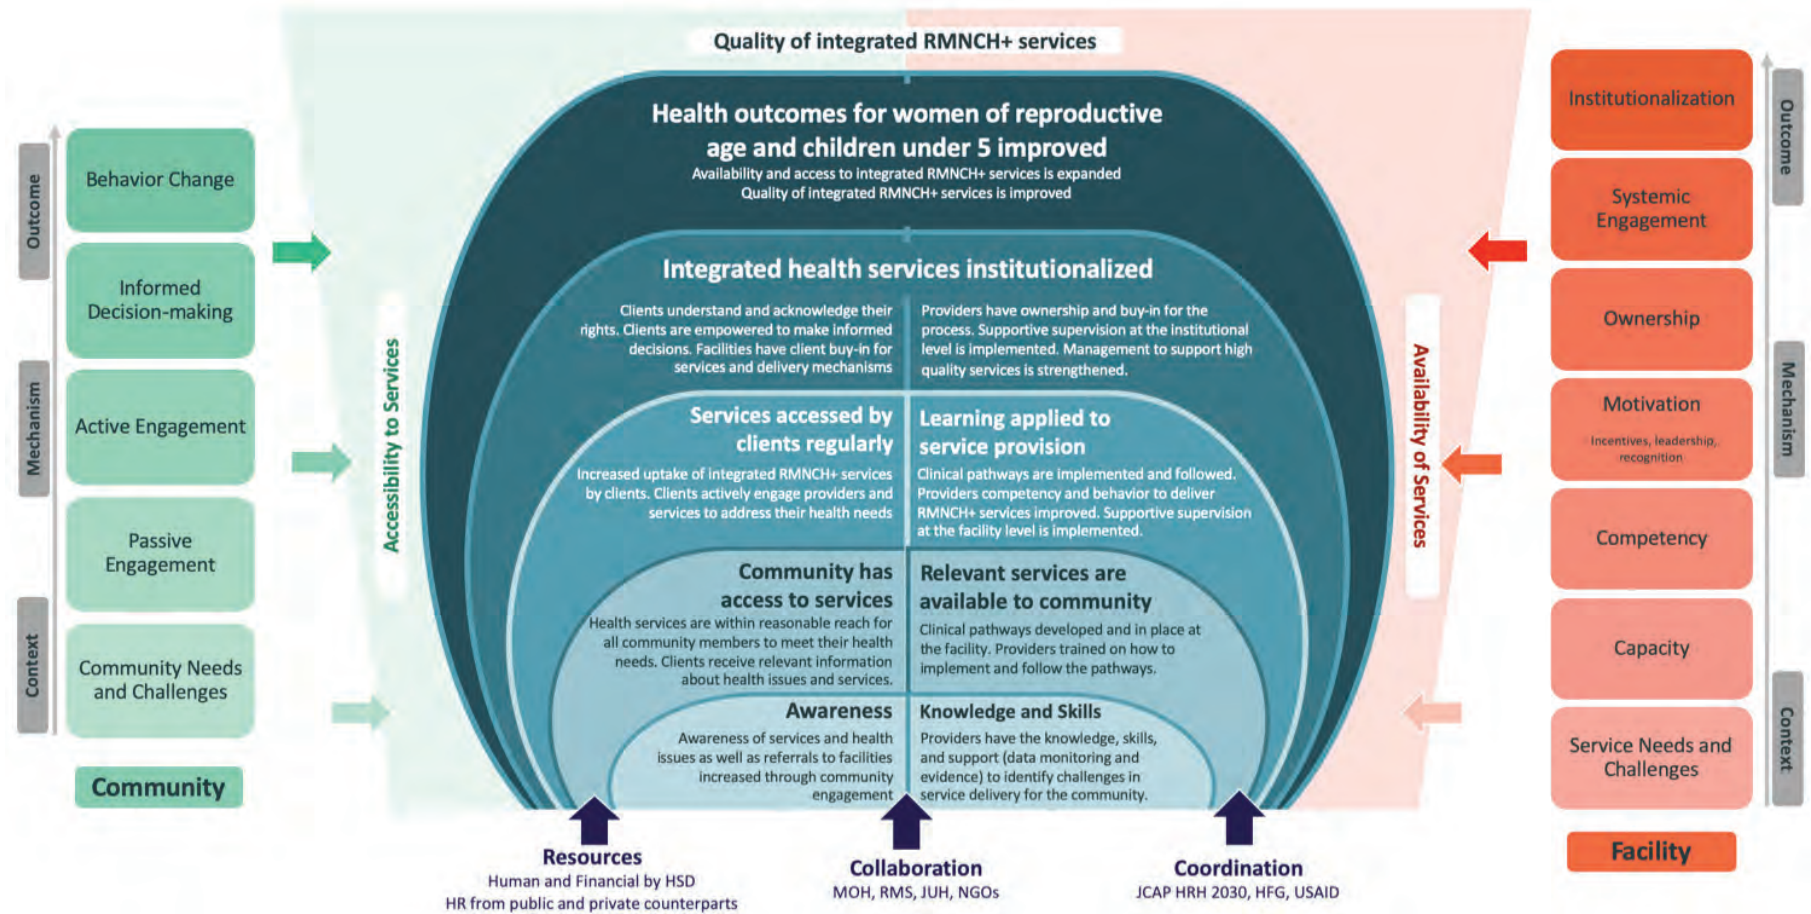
Quality of integrated RMNCH+ services

Outcome

Mechanism

Context

Behavior Change

Informed Decision-making

Active Engagement

Passive Engagement

Community Needs and Challenges

Community

Accessibility to Services

Health outcomes for women of reproductive age and children under 5 improved

Availability and access to integrated RMNCH+ services is expanded
Quality of integrated RMNCH+ services is improved

Integrated health services institutionalized

Clients understand and acknowledge their rights. Clients are empowered to make informed decisions. Facilities have client buy-in for services and delivery mechanisms

Providers have ownership and buy-in for the process. Supportive supervision at the institutional level is implemented. Management to support high quality services is strengthened.

Services accessed by clients regularly

Increased uptake of integrated RMNCH+ services by clients. Clients actively engage providers and services to address their health needs

Learning applied to service provision

Clinical pathways are implemented and followed. Providers competency and behavior to deliver RMNCH+ services improved. Supportive supervision at the facility level is implemented.

Community has access to services

Health services are within reasonable reach for all community members to meet their health needs. Clients receive relevant information about health issues and services.

Relevant services are available to community

Clinical pathways developed and in place at the facility. Providers trained on how to implement and follow the pathways.

Awareness

Awareness of services and health issues as well as referrals to facilities increased through community engagement

Knowledge and Skills

Providers have the knowledge, skills, and support (data monitoring and evidence) to identify challenges in service delivery for the community.

Availability of Services

Institutionalization

Systemic Engagement

Ownership

Motivation

Incentives, leadership, recognition

Competency

Capacity

Service Needs and Challenges

Facility

Outcome

Mechanism

Context

Resources
Human and Financial by HSD
HR from public and private counterparts

Collaboration
MOH, RMS, JUH, NGOs

Coordination
JCAP HRH 2030, HFG, USAID